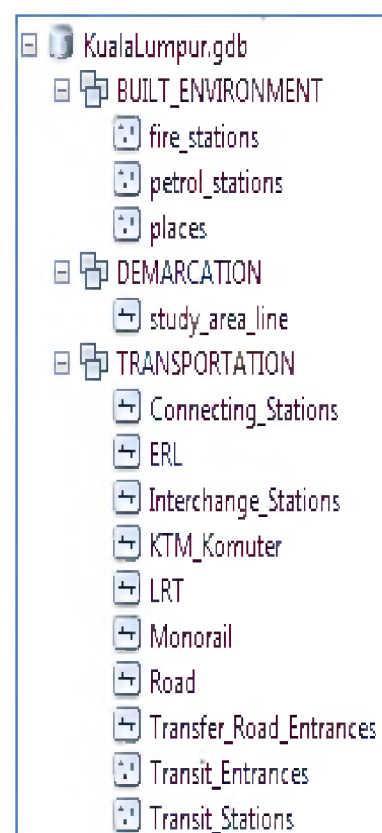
KualaLumpur.gdb
BUILT_ENVIRONMENT
fire_stations
petrol_stations
places
DEMARCATION
study_area_line
TRANSPORTATION
Connecting_Stations
ERL
Interchange_Stations
KTM_Komuter
LRT
Monorail
Road
Transfer_Road_Entrances
Transit_Entrances
Transit_Stations